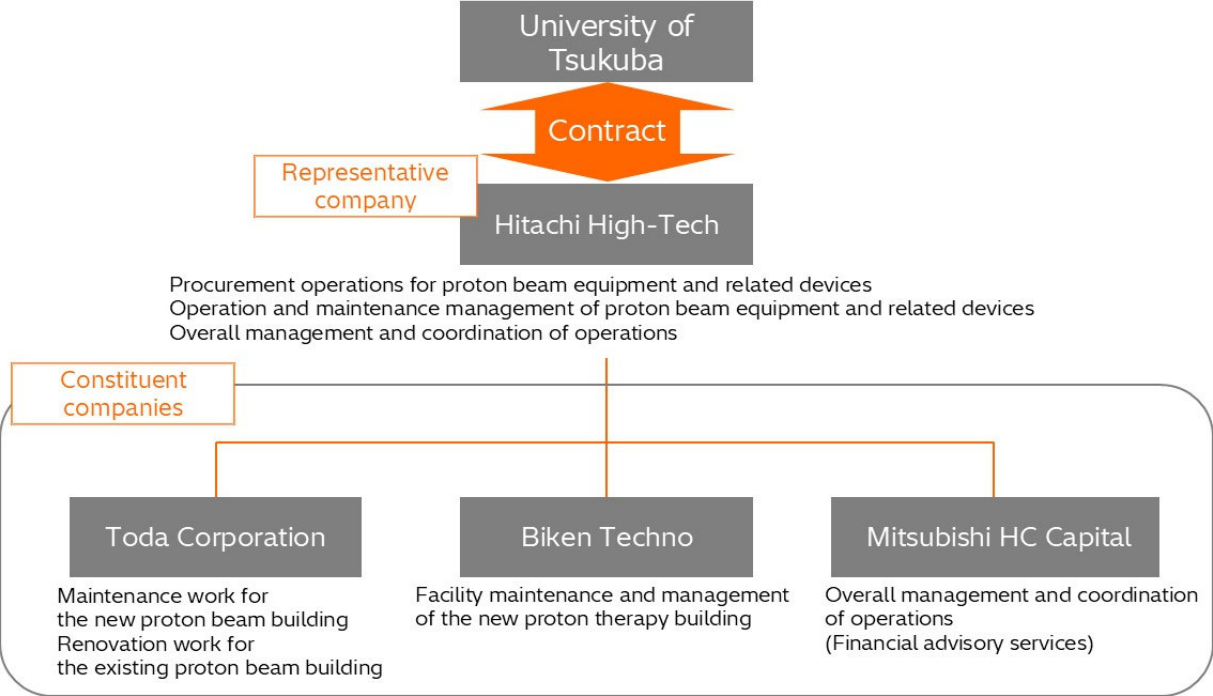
University of Tsukuba

Contract

Representative company

Hitachi High-Tech

Procurement operations for proton beam equipment and related devices
Operation and maintenance management of proton beam equipment and related devices
Overall management and coordination of operations

Constituent companies

Toda Corporation

Maintenance work for the new proton beam building
Renovation work for the existing proton beam building

Biken Techno

Facility maintenance and management of the new proton therapy building

Mitsubishi HC Capital

Overall management and coordination of operations
(Financial advisory services)